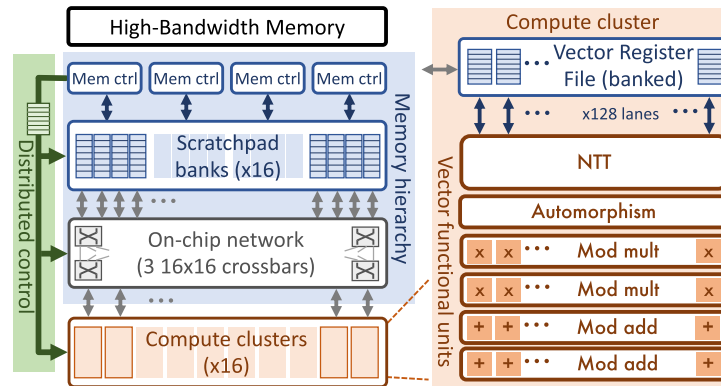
High-Bandwidth Memory

Distributed control

Mem ctrl
Mem ctrl
Mem ctrl
Mem ctrl

Scratchpad banks (x16)

On-chip network (3 16x16 crossbars)

Compute clusters (x16)

Memory hierarchy

Compute cluster

Vector Register File (banked)

x128 lanes

Vector functional units

NTT

Automorphism

x x ··· Mod mult x

x x ··· Mod mult x

+ + ··· Mod add +

+ + ··· Mod add +